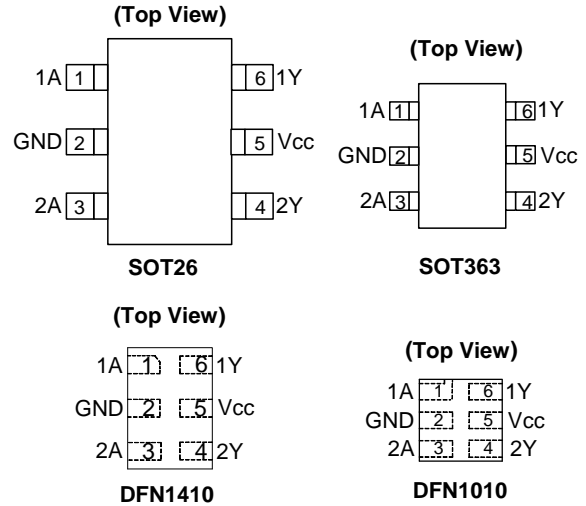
(Top View)

1A 1
GND 2
2A 3
6 1Y
5 Vcc
4 2Y

SOT26

(Top View)

1A 1
GND 2
2A 3
6 1Y
5 Vcc
4 2Y

SOT363

(Top View)

1A 1
GND 2
2A 3
6 1Y
5 Vcc
4 2Y

DFN1410

(Top View)

1A 1
GND 2
2A 3
6 1Y
5 Vcc
4 2Y

DFN1010